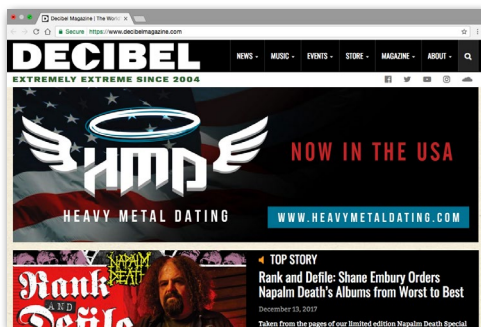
Decibel Magazine | The World

Secure https://www.decibelmagazine.com

DECIBEL

NEWS MUSIC EVENTS STORE MAGAZINE ABOUT

EXTREMELY EXTREME SINCE 2004

HMD

NOW IN THE USA

HEAVY METAL DATING

WWW.HEAVYMETALDATING.COM

Rank and Defile

NAPALM DEATH

TOP STORY

Rank and Defile: Shane Embury Orders Napalm Death's Albums from Worst to Best

December 13, 2017

Taken from the pages of our limited edition Napalm Death Special